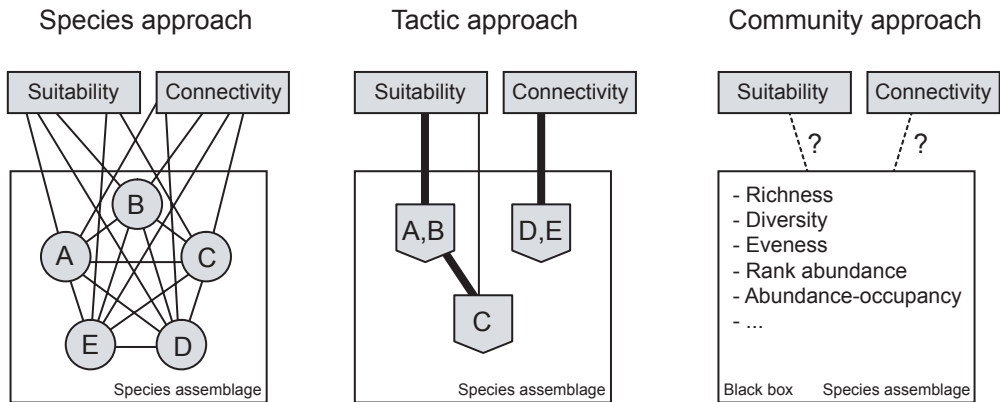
Species approach

Suitability

Connectivity

B

A

C

E

D

Species assemblage

Tactic approach

Suitability

Connectivity

A,B

D,E

C

Species assemblage

Community approach

Suitability

Connectivity

?

?

- Richness
- Diversity
- Eveness
- Rank abundance
- Abundance-occupancy
- ...

Black box

Species assemblage